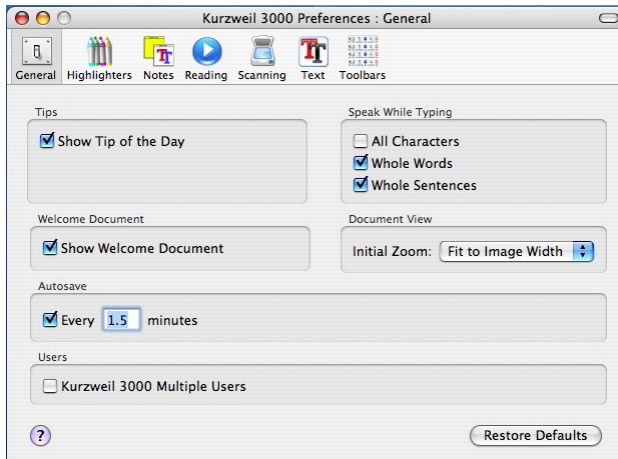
Kurzweil 3000 Preferences : General

General Highlighters Notes Reading Scanning Text Toolbars

Tips

Show Tip of the Day

Speak While Typing

All Characters

Whole Words

Whole Sentences

Welcome Document

Show Welcome Document

Document View

Initial Zoom: Fit to Image Width

Autosave

Every 1.5 minutes

Users

Kurzweil 3000 Multiple Users

?

Restore Defaults